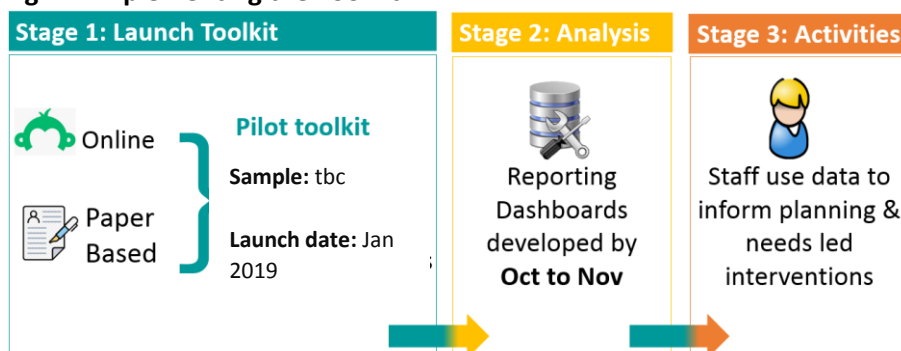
Stage 1: Launch Toolkit

Online

Paper Based

Pilot toolkit

Sample: tbc

Launch date: Jan 2019

Stage 2: Analysis

Reporting Dashboards developed by **Oct to Nov**

Stage 3: Activities

Staff use data to inform planning & needs led interventions